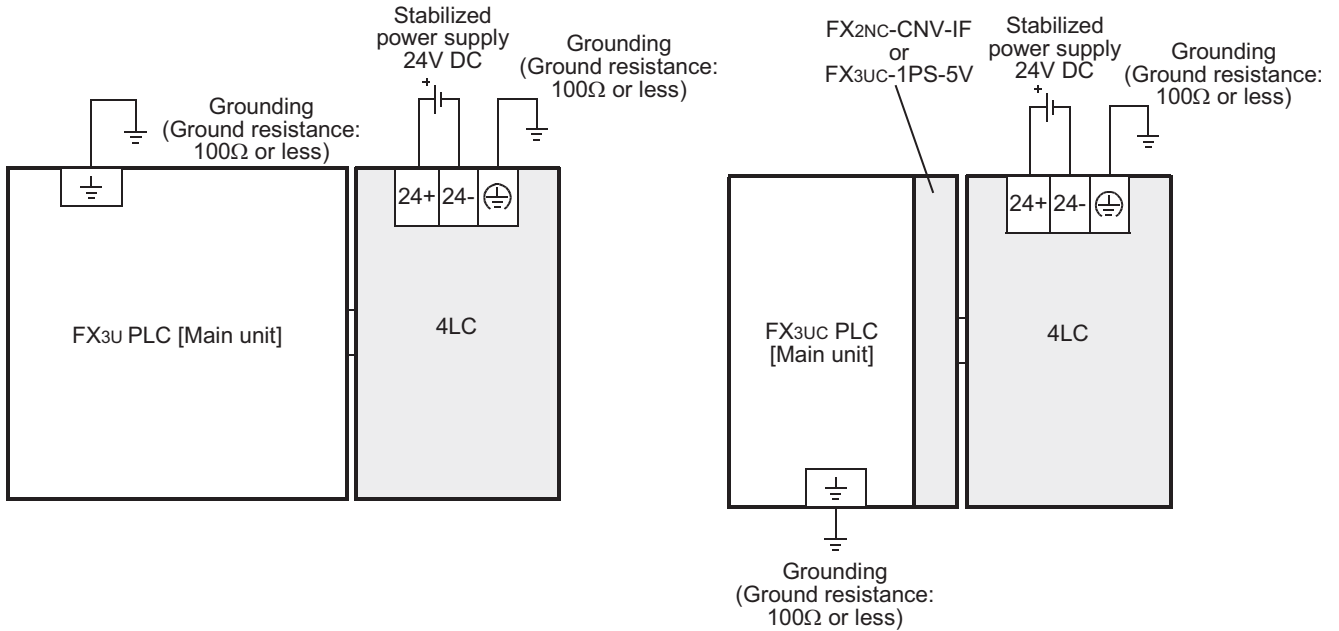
Stabilized power supply 24V DC

Grounding (Ground resistance: 100Ω or less)

Grounding (Ground resistance: 100Ω or less)

24+ 24-

FX3U PLC [Main unit]

4LC

FX2NC-CNV-IF or FX3UC-1PS-5V

Stabilized power supply 24V DC

Grounding (Ground resistance: 100Ω or less)

24+ 24-

FX3UC PLC [Main unit]

4LC

Grounding (Ground resistance: 100Ω or less)